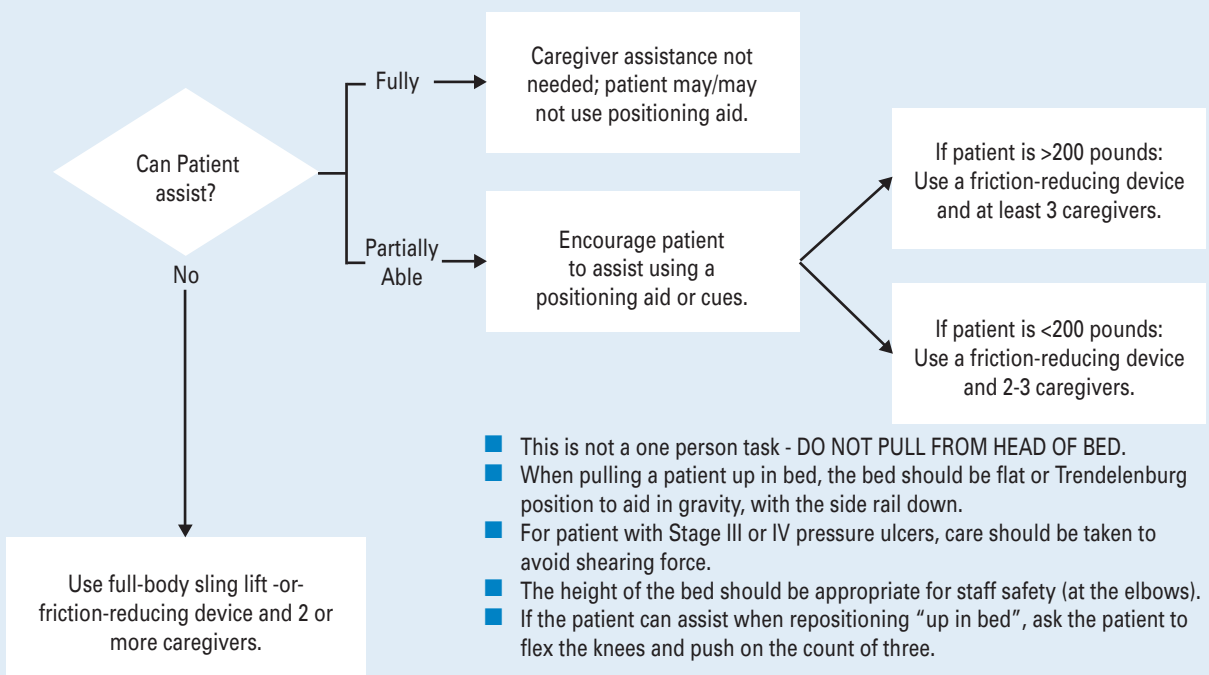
Can Patient assist?

Fully

Caregiver assistance not needed; patient may/may not use positioning aid.

Partially Able

Encourage patient to assist using a positioning aid or cues.

If patient is >200 pounds: Use a friction-reducing device and at least 3 caregivers.

If patient is <200 pounds: Use a friction-reducing device and 2-3 caregivers.

No

Use full-body sling lift -or- friction-reducing device and 2 or more caregivers.

This is not a one person task - DO NOT PULL FROM HEAD OF BED.
When pulling a patient up in bed, the bed should be flat or Trendelenburg position to aid in gravity, with the side rail down.
For patient with Stage III or IV pressure ulcers, care should be taken to avoid shearing force.
The height of the bed should be appropriate for staff safety (at the elbows).
If the patient can assist when repositioning “up in bed”, ask the patient to flex the knees and push on the count of three.